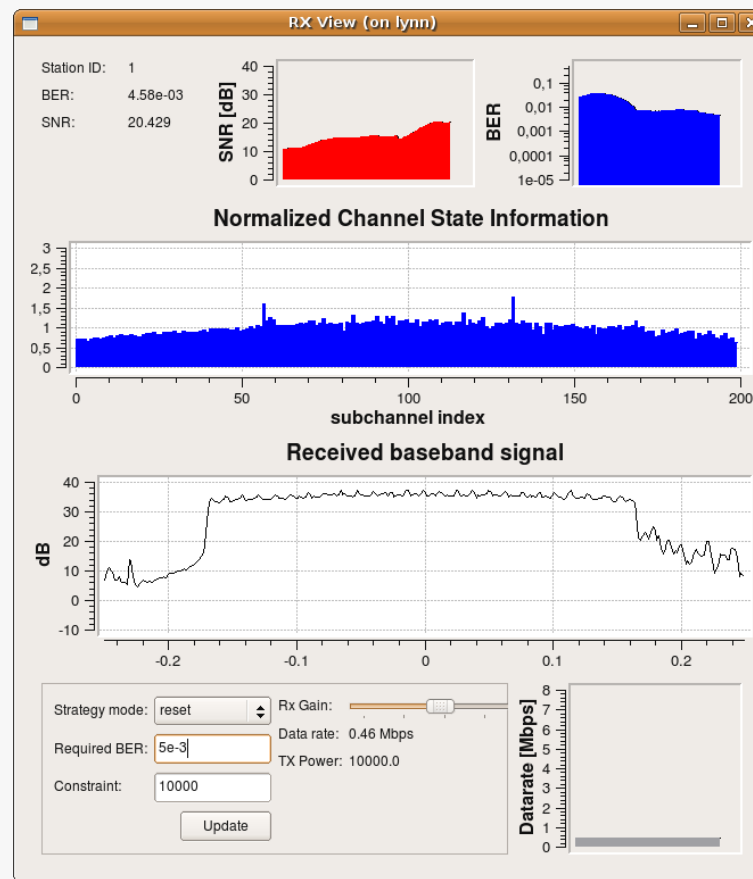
RX View (on lynn)

Station ID: 1
BER: 4.58e-03
SNR: 20.429

SNR [dB]
40
30
20
10
0

BER
0,1
0,01
0,001
0,0001
1e-05

Normalized Channel State Information
3
2,5
2
1,5
1
0,5
0
0
50
100
150
200
subchannel index

Received baseband signal
40
30
20
10
0
-10
dB
-0.2
-0.1
0
0.1
0.2

Strategy mode: reset
Required BER: 5e-3
Constraint: 10000
Update
Rx Gain:
Data rate: 0.46 Mbps
TX Power: 10000.0

Datarate [Mbps]
8
7
6
5
4
3
2
1
0